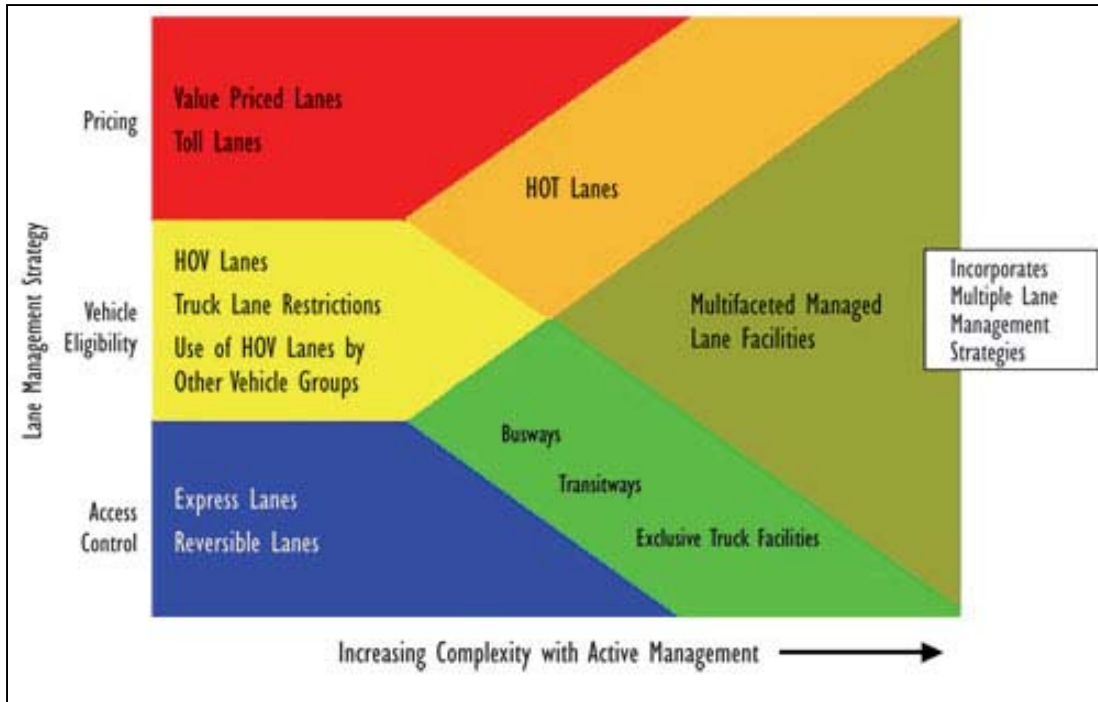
Lane Management Strategy

Pricing

Value Priced Lanes
Toll Lanes

HOT Lanes

Vehicle Eligibility

HOV Lanes
Truck Lane Restrictions
Use of HOV Lanes by Other Vehicle Groups

Multifaceted Managed Lane Facilities

Incorporates Multiple Lane Management Strategies

Access Control

Express Lanes
Reversible Lanes

Busways
Transitways
Exclusive Truck Facilities

Increasing Complexity with Active Management